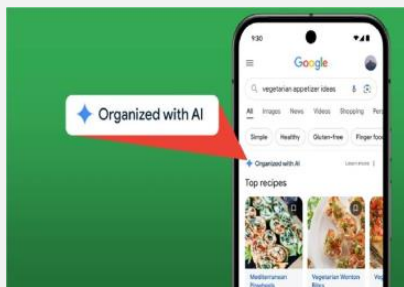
Organized with AI

9:30

Google

vegetarian appetizer ideas

All Images News Videos Shopping Pers

Simple Healthy Gluten-free Finger food

Organized with AI Learn more

Top recipes

Mediterranean Pinwheels

Vegetarian Wonton Bites